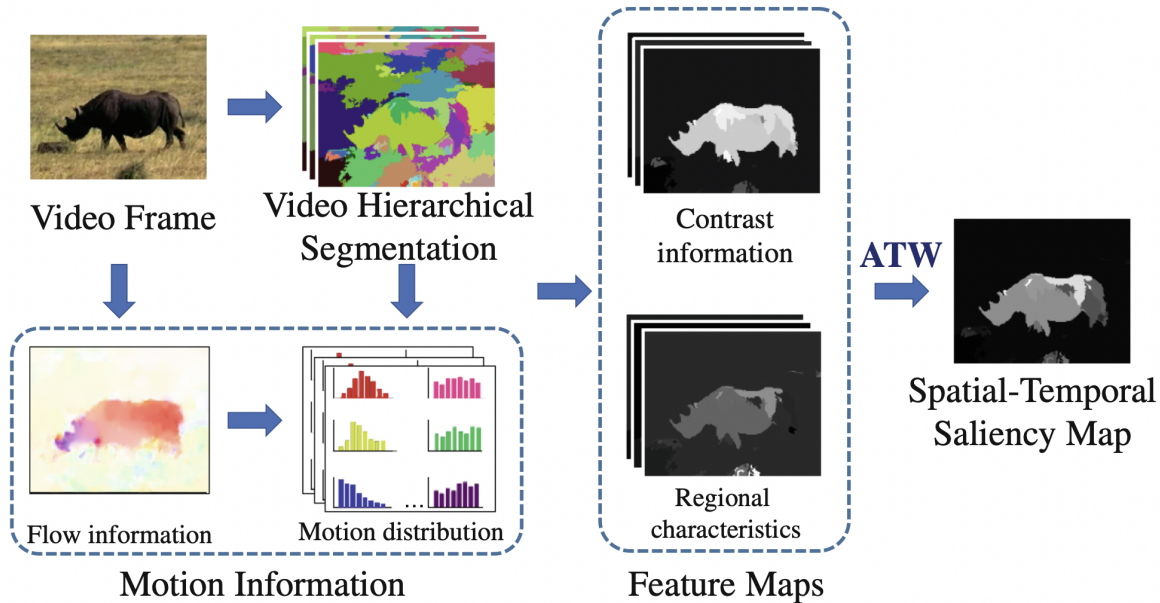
Video Frame

Video Hierarchical Segmentation

Contrast information

Regional characteristics

Feature Maps

ATW

Spatial-Temporal Saliency Map

Flow information

Motion distribution

...

Motion Information